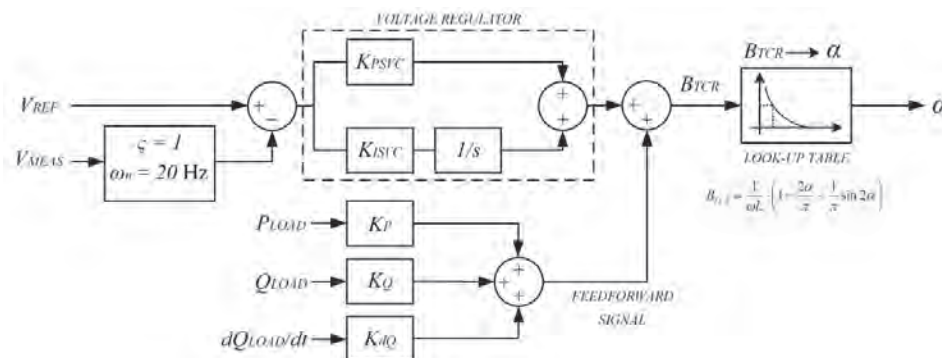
VOLTAGE REGULATOR

$V_{REF}$

$V_{MEAS}$

$\varsigma = 1$
$\omega_n = 20$ Hz

+
−

$K_{PSVC}$

$K_{ISVC}$

$1/s$

+
+

+
+

$B_{TCR}$

$B_{TCR} \longrightarrow \alpha$

LOOK-UP TABLE

$B_{TCR} = \frac{1}{\omega L}\left(1 - \frac{2\alpha}{\pi} + \frac{1}{\pi}\sin 2\alpha\right)$

$\alpha$

$P_{LOAD}$

$K_P$

$Q_{LOAD}$

$K_Q$

$dQ_{LOAD}/dt$

$K_{dQ}$

+
+
+

FEEDFORWARD
SIGNAL